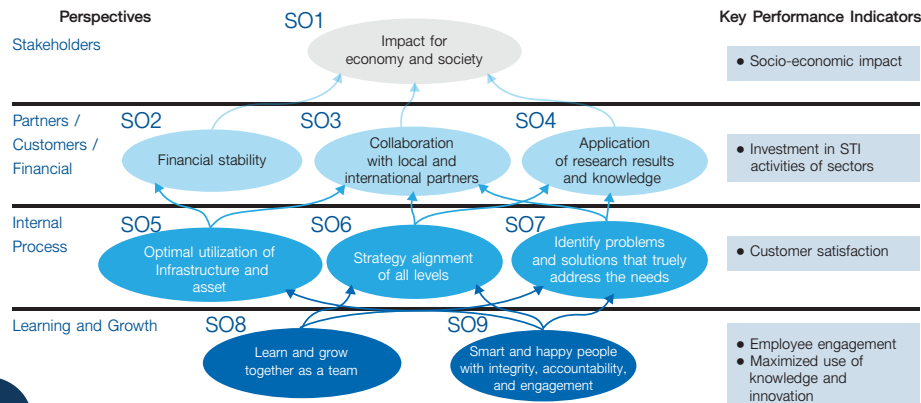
Perspectives

Key Performance Indicators

Stakeholders

SO1

Impact for economy and society

• Socio-economic impact

Partners / Customers / Financial

SO2

Financial stability

SO3

Collaboration with local and international partners

SO4

Application of research results and knowledge

• Investment in STI activities of sectors

Internal Process

SO5

Optimal utilization of Infrastructure and asset

SO6

Strategy alignment of all levels

SO7

Identify problems and solutions that truely address the needs

• Customer satisfaction

Learning and Growth

SO8

Learn and grow together as a team

SO9

Smart and happy people with integrity, accountability, and engagement

• Employee engagement
• Maximized use of knowledge and innovation